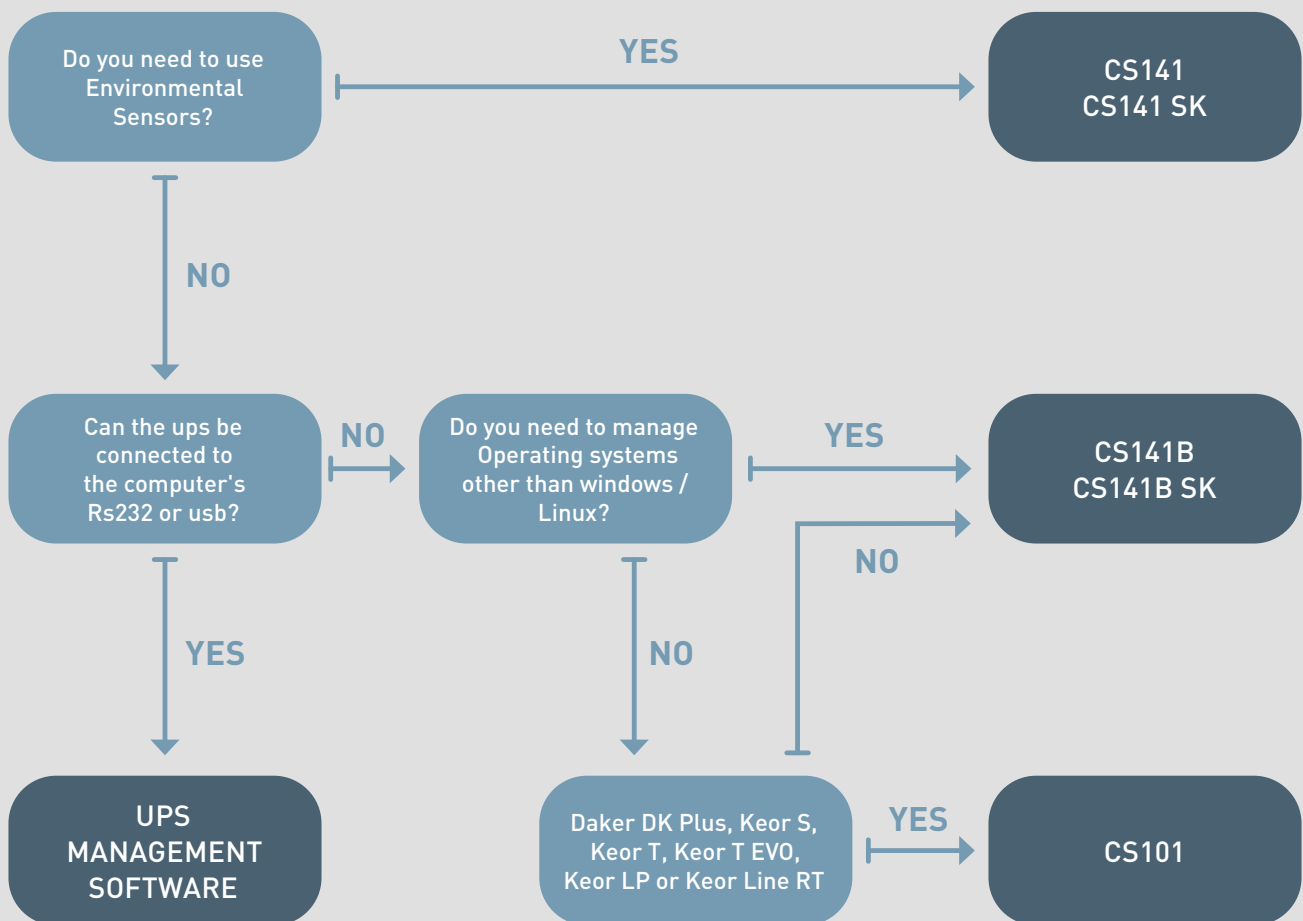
Do you need to use Environmental Sensors?

YES

CS141
CS141 SK

NO

Can the ups be connected to the computer's Rs232 or usb?

NO

Do you need to manage Operating systems other than windows / Linux?

YES

CS141B
CS141B SK

NO

YES

NO

UPS
MANAGEMENT
SOFTWARE

Daker DK Plus, Keor S, Keor T, Keor T EVO, Keor LP or Keor Line RT

YES

CS101